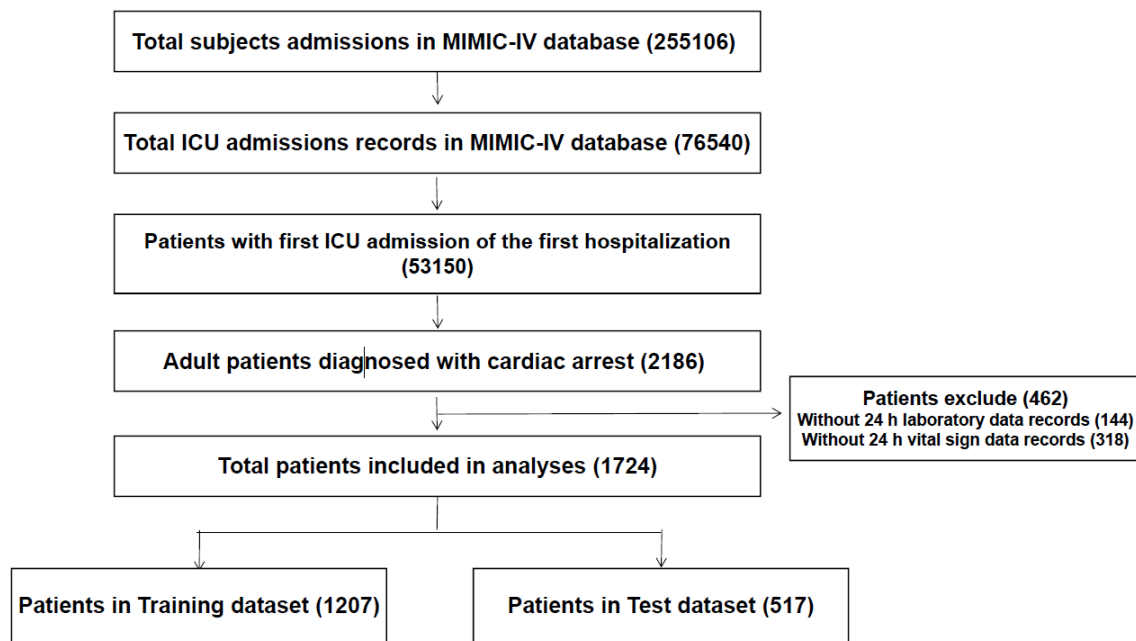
Total subjects admissions in MIMIC-IV database (255106)

Total ICU admissions records in MIMIC-IV database (76540)

Patients with first ICU admission of the first hospitalization (53150)

Adult patients diagnosed with cardiac arrest (2186)

Patients exclude (462)
Without 24 h laboratory data records (144)
Without 24 h vital sign data records (318)

Total patients included in analyses (1724)

Patients in Training dataset (1207)

Patients in Test dataset (517)